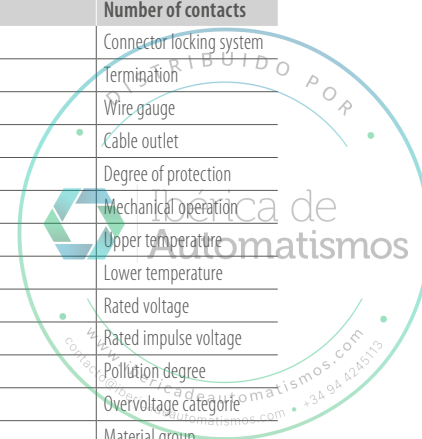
Number of contacts
Connector locking system
Termination
Wire gauge
Cable outlet
Degree of protection
Mechanical operation
Upper temperature
Lower temperature
Rated voltage
Rated impulse voltage
Pollution degree
Overvoltage categorie
Material group

DISTRIBUIDO POR
Ibérica de Automatismos
www.ibericadeautomatismos.com
+34 94 4245113
comercial@ibericadeautomatismos.com